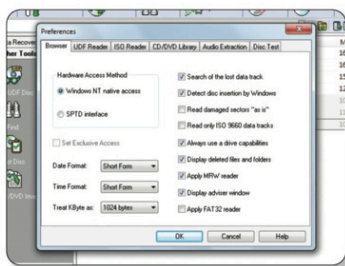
Preferences

Browser | UDF Reader | ISO Reader | CD/DVD Library | Audio Extraction | Disc Test

Hardware Access Method

Windows NT native access

SPTD interface

Set Exclusive Access

Date Format: Short Form

Time Format: Short Form

Treat KByte as: 1024 bytes

Search of the lost data track

Detect disc insertion by Windows

Read damaged sectors "as is"

Read only ISO 9660 data tracks

Always use a drive capabilities

Display deleted files and folders

Apply MRW reader

Display adviser window

Apply FAT32 reader

OK | Cancel | Help

a Recover

her Tool

UDF Disc

Find

at Disc

DVD Inv